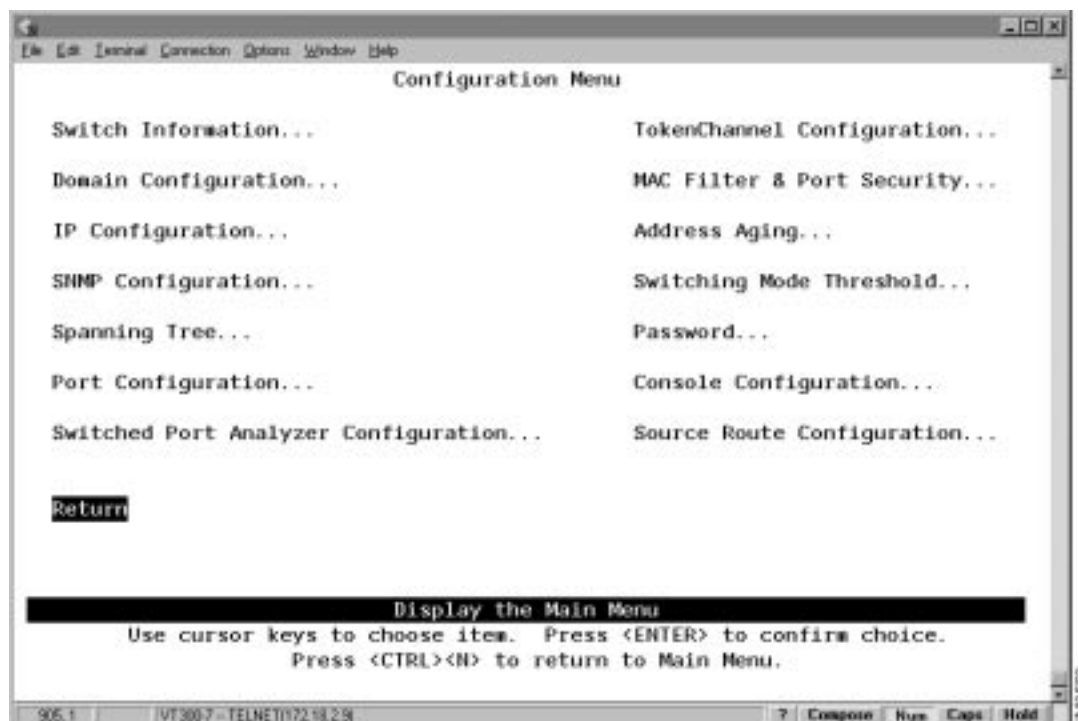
File Edit Terminal Connection Options Window Help

Configuration Menu

Switch Information...

Domain Configuration...

IP Configuration...

SNMP Configuration...

Spanning Tree...

Port Configuration...

Switched Port Analyzer Configuration...

TokenChannel Configuration...

MAC Filter & Port Security...

Address Aging...

Switching Mode Threshold...

Password...

Console Configuration...

Source Route Configuration...

Return

Display the Main Menu

Use cursor keys to choose item. Press <ENTER> to confirm choice.

Press <CTRL><N> to return to Main Menu.

905.1 VT300-7 - TELNET/172.18.2.9 ? Compose Num Caps Hold